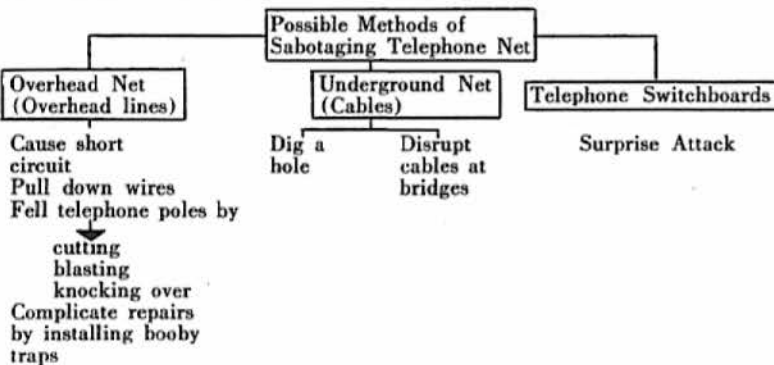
Possible Methods of Sabotaging Telephone Net

Overhead Net (Overhead lines)

Cause short circuit
Pull down wires
Fell telephone poles by

cutting
blasting
knocking over

Complicate repairs by installing booby traps

Underground Net (Cables)

Dig a hole

Disrupt cables at bridges

Telephone Switchboards

Surprise Attack